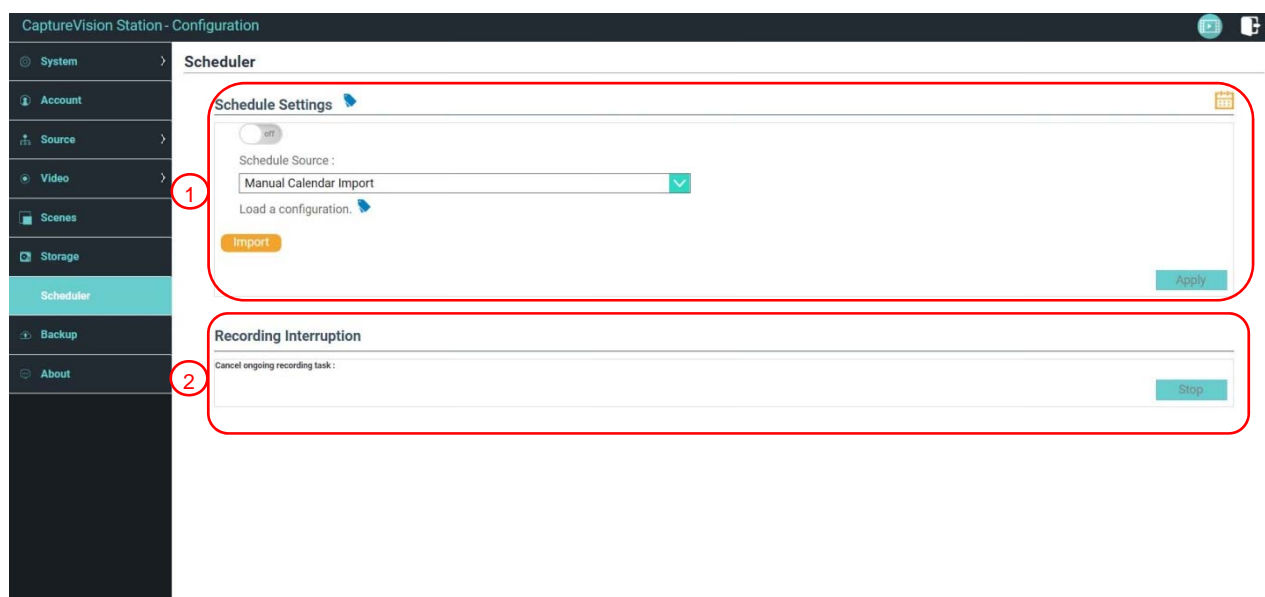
CaptureVision Station - Configuration

System
Account
Source
Video
Scenes
Storage
Scheduler
Backup
About

Scheduler

Schedule Settings

off

Schedule Source :

Manual Calendar Import

Load a configuration.

Import

Apply

1

Recording Interruption

Cancel ongoing recording task :

Stop

2